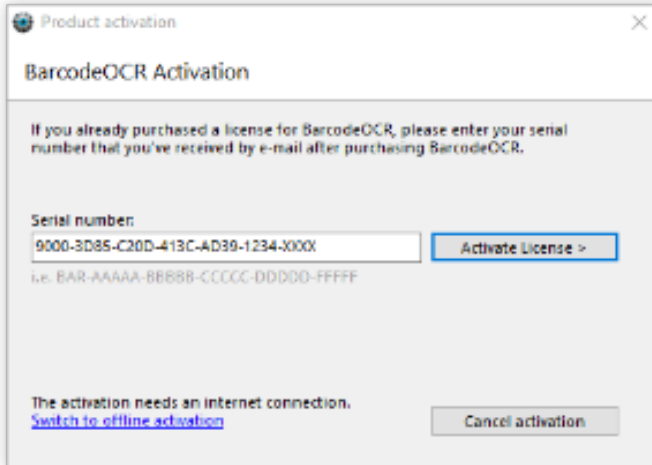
Product activation

BarcodeOCR Activation

If you already purchased a license for BarcodeOCR, please enter your serial number that you've received by e-mail after purchasing BarcodeOCR.

Serial number:

9000-3D85-C20D-413C-AD39-1234-XXXX

Activate License >

i.e. BAR-AAAAA-BBBBB-CCCCC-DDDDD-FFFFF

The activation needs an internet connection.
Switch to offline activation

Cancel activation